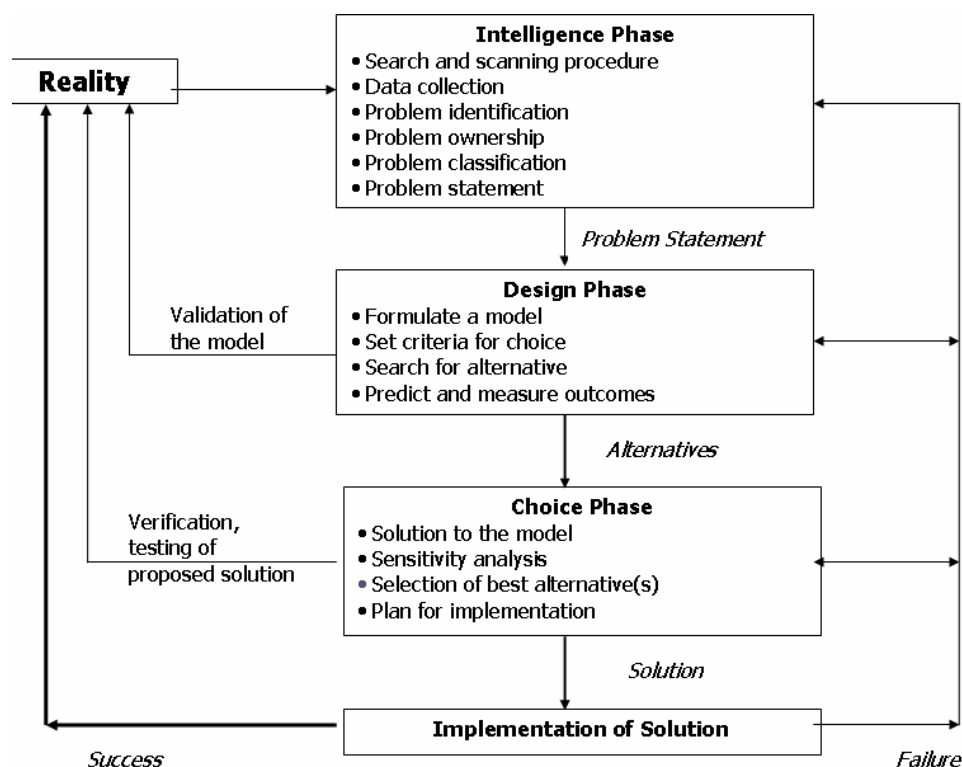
Reality

Intelligence Phase
• Search and scanning procedure
• Data collection
• Problem identification
• Problem ownership
• Problem classification
• Problem statement

Problem Statement

Validation of the model

Design Phase
• Formulate a model
• Set criteria for choice
• Search for alternative
• Predict and measure outcomes

Alternatives

Verification, testing of proposed solution

Choice Phase
• Solution to the model
• Sensitivity analysis
• Selection of best alternative(s)
• Plan for implementation

Solution

Implementation of Solution

Success

Failure